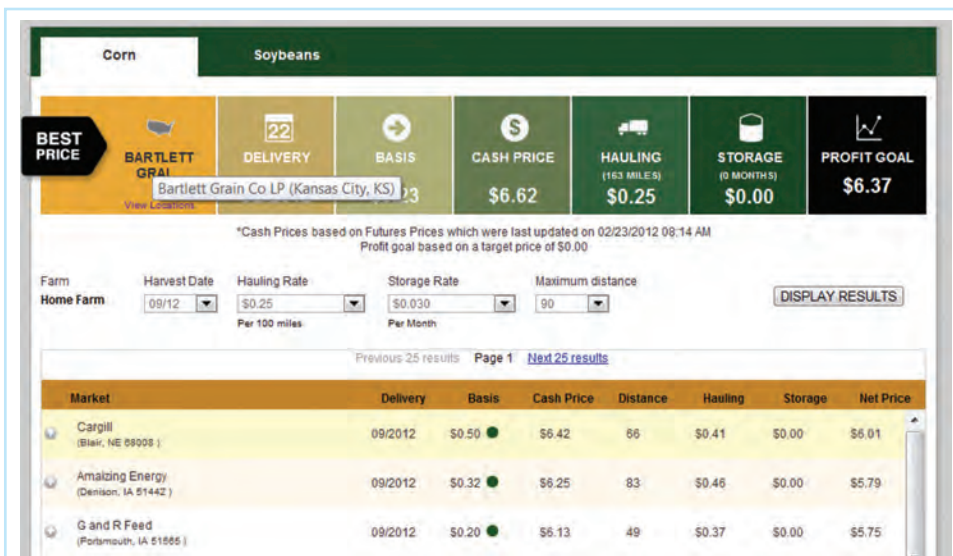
Corn Soybeans

BEST PRICE

BARTLETT GRAI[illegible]
Bartlett Grain Co LP (Kansas City, KS)
View Locations

22
DELIVERY
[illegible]

BASIS
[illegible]23

CASH PRICE
$6.62

HAULING
(163 MILES)
$0.25

STORAGE
(0 MONTHS)
$0.00

PROFIT GOAL
$6.37

*Cash Prices based on Futures Prices which were last updated on 02/23/2012 08:14 AM
Profit goal based on a target price of $0.00

Farm
Home Farm

Harvest Date
09/12

Hauling Rate
$0.25
Per 100 miles

Storage Rate
$0.030
Per Month

Maximum distance
90

DISPLAY RESULTS

Previous 25 results Page 1 Next 25 results

| Market | Delivery | Basis | Cash Price | Distance | Hauling | Storage | Net Price |
|---|---|---|---|---|---|---|---|
| Cargill (Blair, NE 68008) | 09/2012 | $0.50 | $6.42 | 66 | $0.41 | $0.00 | $6.01 |
| Amaizing Energy (Denison, IA 51442) | 09/2012 | $0.32 | $6.25 | 83 | $0.46 | $0.00 | $5.79 |
| G and R Feed (Portsmouth, IA 51565) | 09/2012 | $0.20 | $6.13 | 49 | $0.37 | $0.00 | $5.75 |